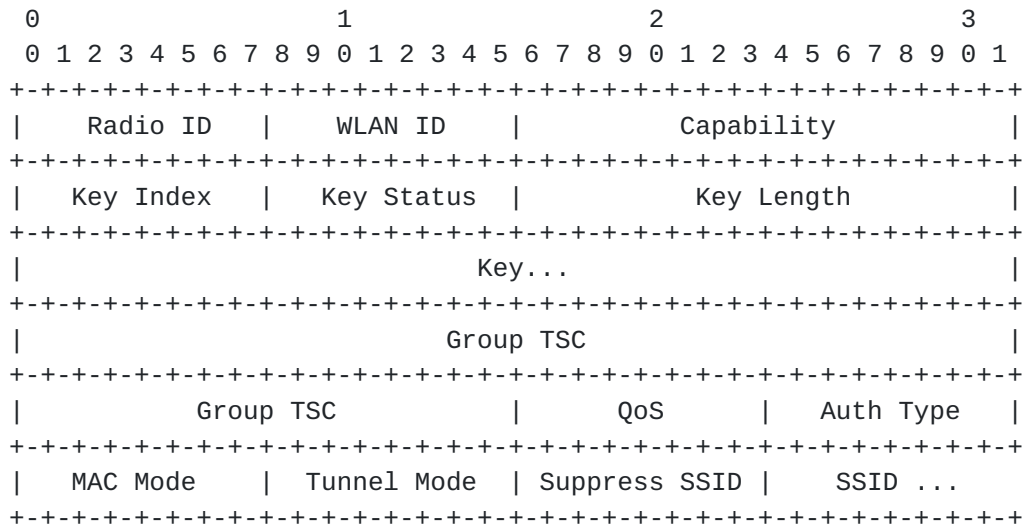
```
 0                   1                   2                   3
 0 1 2 3 4 5 6 7 8 9 0 1 2 3 4 5 6 7 8 9 0 1 2 3 4 5 6 7 8 9 0 1
+-+-+-+-+-+-+-+-+-+-+-+-+-+-+-+-+-+-+-+-+-+-+-+-+-+-+-+-+-+-+-+-+
|   Radio ID    |    WLAN ID    |          Capability           |
+-+-+-+-+-+-+-+-+-+-+-+-+-+-+-+-+-+-+-+-+-+-+-+-+-+-+-+-+-+-+-+-+
|   Key Index   |   Key Status  |           Key Length          |
+-+-+-+-+-+-+-+-+-+-+-+-+-+-+-+-+-+-+-+-+-+-+-+-+-+-+-+-+-+-+-+-+
|                             Key...                            |
+-+-+-+-+-+-+-+-+-+-+-+-+-+-+-+-+-+-+-+-+-+-+-+-+-+-+-+-+-+-+-+-+
|                           Group TSC                           |
+-+-+-+-+-+-+-+-+-+-+-+-+-+-+-+-+-+-+-+-+-+-+-+-+-+-+-+-+-+-+-+-+
|           Group TSC           |      QoS      |   Auth Type   |
+-+-+-+-+-+-+-+-+-+-+-+-+-+-+-+-+-+-+-+-+-+-+-+-+-+-+-+-+-+-+-+-+
|   MAC Mode    |  Tunnel Mode  | Suppress SSID |    SSID ...
+-+-+-+-+-+-+-+-+-+-+-+-+-+-+-+-+-+-+-+-+-+-+-+-+-+-+-+-+-+-+-+-+
```